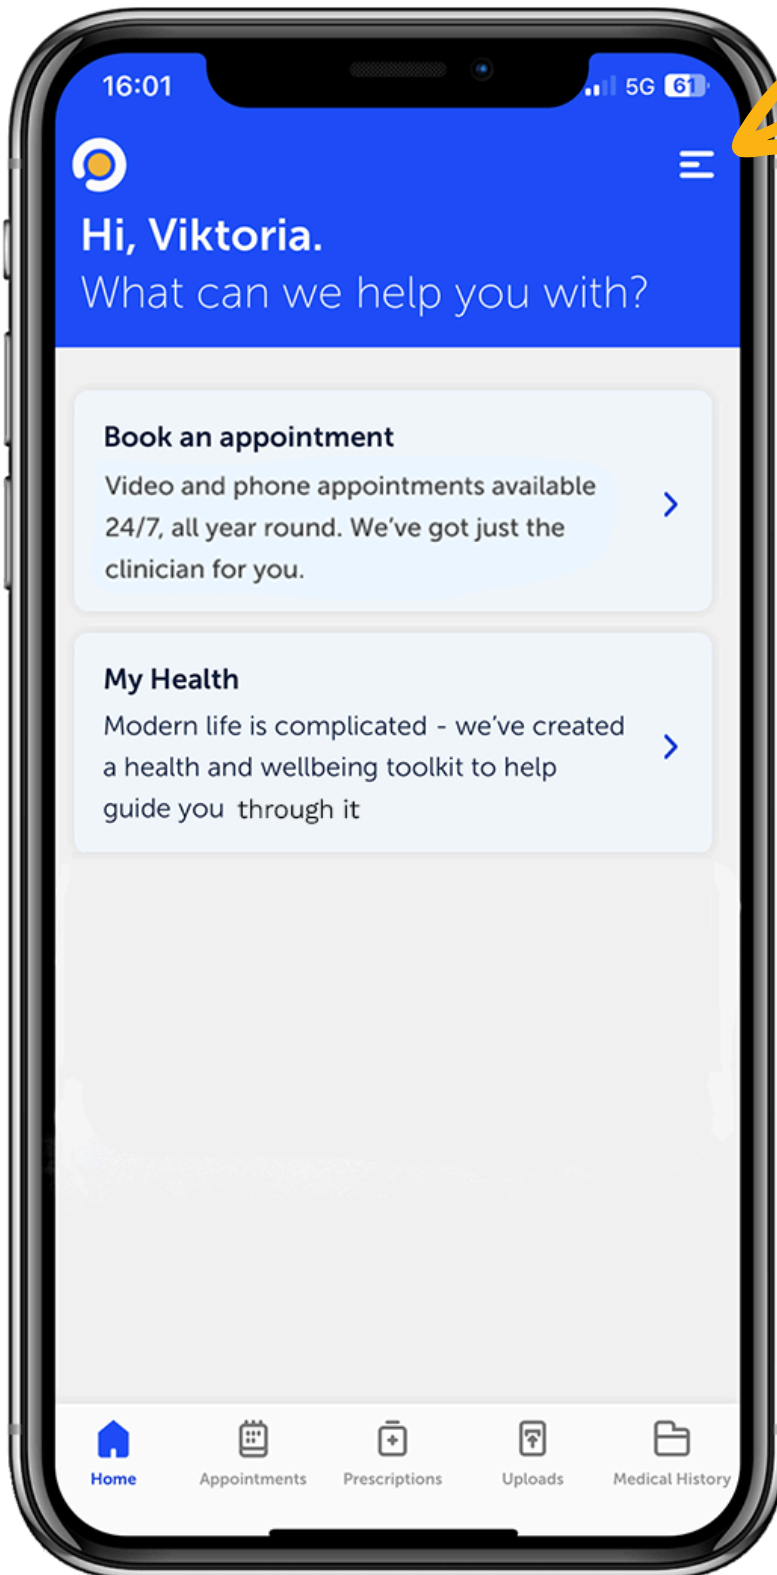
16:01

5G 61

Hi, Viktoria.
What can we help you with?

Book an appointment
Video and phone appointments available 24/7, all year round. We've got just the clinician for you.

My Health
Modern life is complicated - we've created a health and wellbeing toolkit to help guide you through it

Home
Appointments
Prescriptions
Uploads
Medical History